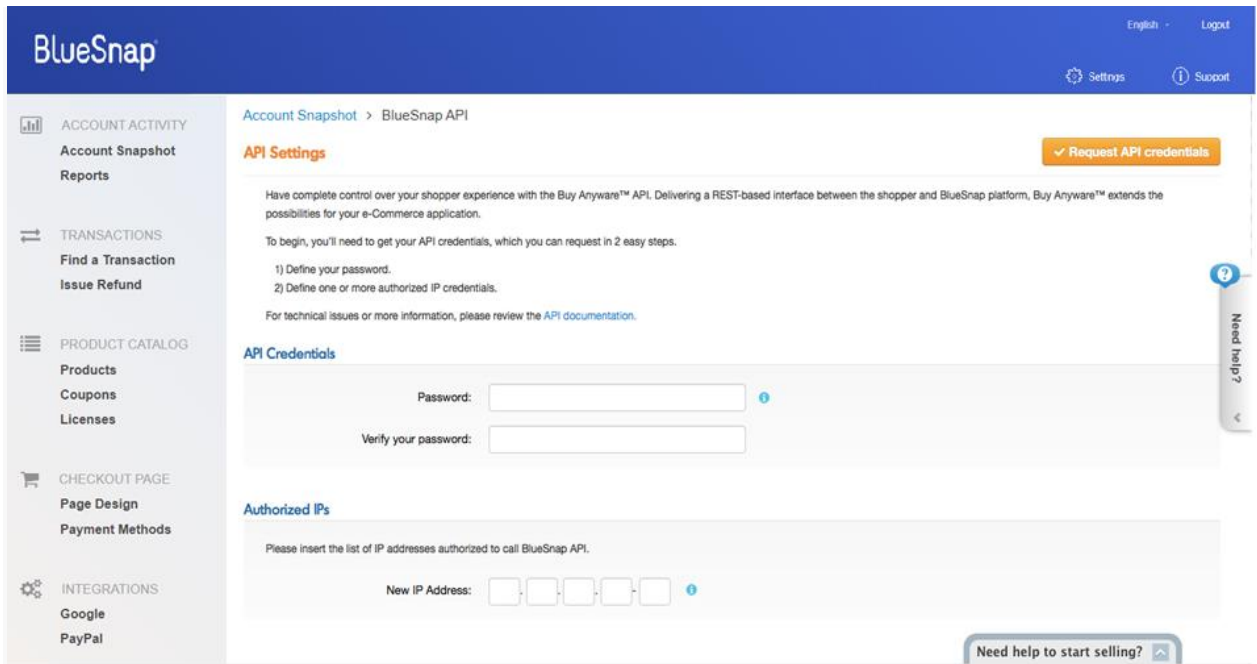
BlueSnap

English · Logout

Settings Support

ACCOUNT ACTIVITY
Account Snapshot
Reports

TRANSACTIONS
Find a Transaction
Issue Refund

PRODUCT CATALOG
Products
Coupons
Licenses

CHECKOUT PAGE
Page Design
Payment Methods

INTEGRATIONS
Google
PayPal

Account Snapshot > BlueSnap API

API Settings

✓ Request API credentials

Have complete control over your shopper experience with the Buy Anyware™ API. Delivering a REST-based interface between the shopper and BlueSnap platform, Buy Anyware™ extends the possibilities for your e-Commerce application.

To begin, you'll need to get your API credentials, which you can request in 2 easy steps.

1) Define your password.
2) Define one or more authorized IP credentials.

For technical issues or more information, please review the API documentation.

API Credentials

Password:

Verify your password:

Authorized IPs

Please insert the list of IP addresses authorized to call BlueSnap API.

New IP Address:

Need help?

Need help to start selling?